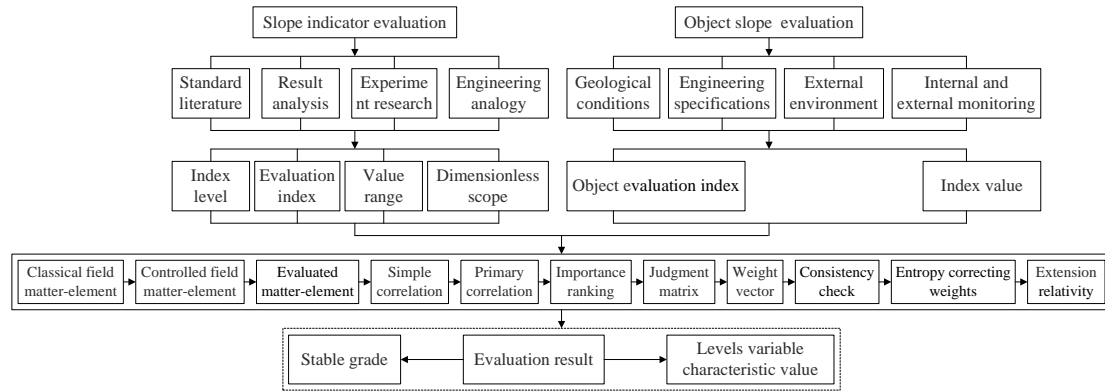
Slope indicator evaluation

Standard literature

Result analysis

Experime nt research

Engineering analogy

Index level

Evaluation index

Value range

Dimensionless scope

Object slope evaluation

Geological conditions

Engineering specifications

External environment

Internal and external monitoring

Object evaluation index

Index value

Classical field matter-element

Controlled field matter-element

Evaluated matter-element

Simple correlation

Primary correlation

Importance ranking

Judgment matrix

Weight vector

Consistency check

Entropy correcting weights

Extension relativity

Stable grade

Evaluation result

Levels variable characteristic value